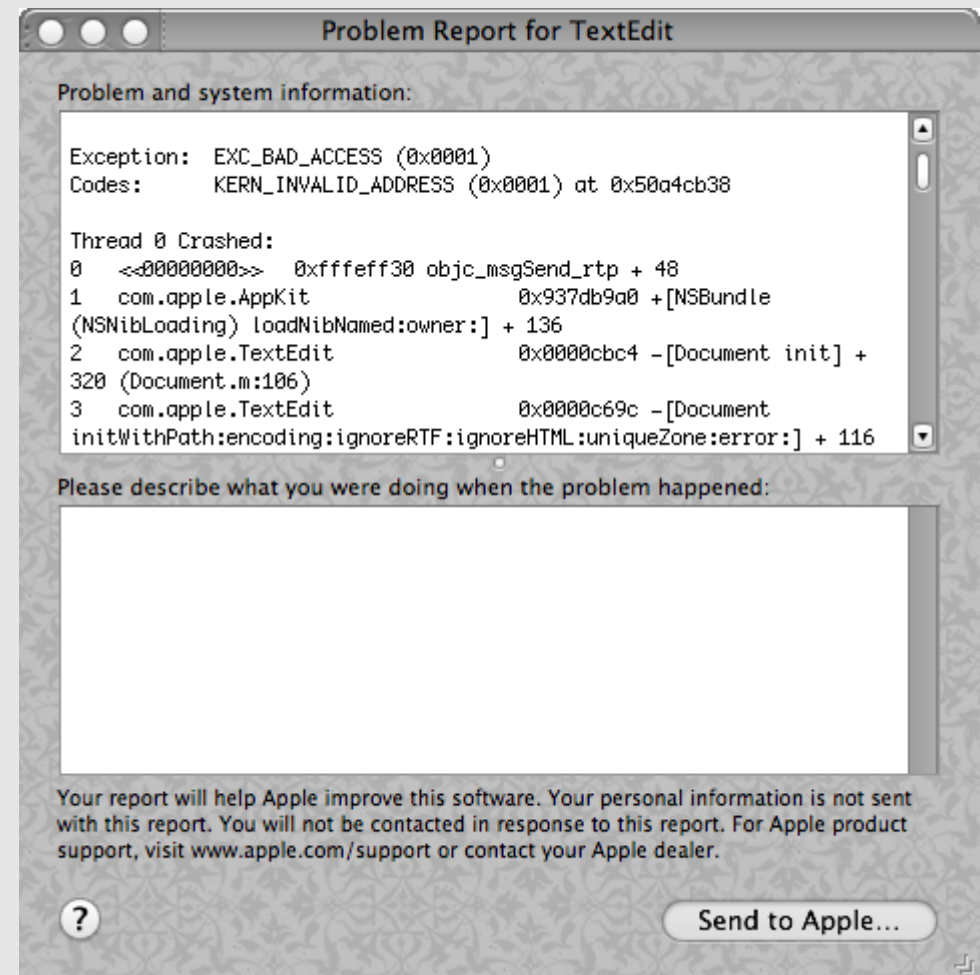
Problem Report for TextEdit

Problem and system information:

Exception: EXC_BAD_ACCESS (0x0001)
Codes: KERN_INVALID_ADDRESS (0x0001) at 0x50a4cb38

Thread 0 Crashed:
0 <<00000000>> 0xfffeff30 objc_msgSend_rtp + 48
1 com.apple.AppKit 0x937db9a0 +[NSBundle (NSNibLoading) loadNibNamed:owner:] + 136
2 com.apple.TextEdit 0x0000cbc4 -[Document init] + 320 (Document.m:106)
3 com.apple.TextEdit 0x0000c69c -[Document initWithPath:encoding:ignoreRTF:ignoreHTML:uniqueZone:error:] + 116

Please describe what you were doing when the problem happened:

Your report will help Apple improve this software. Your personal information is not sent with this report. You will not be contacted in response to this report. For Apple product support, visit www.apple.com/support or contact your Apple dealer.

?

Send to Apple...